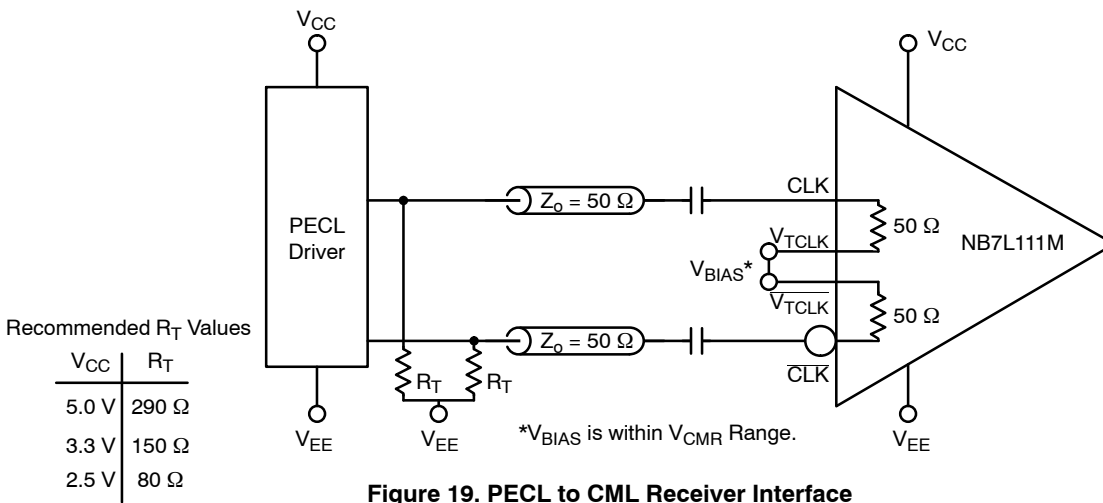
$V_{CC}$

$V_{CC}$

PECL Driver

$Z_o = 50\ \Omega$

CLK

$50\ \Omega$

$V_{TCLK}$

NB7L111M

$V_{BIAS}$*

$\overline{V_{TCLK}}$

$50\ \Omega$

$Z_o = 50\ \Omega$

$\overline{CLK}$

$R_T$

$R_T$

$V_{EE}$

$V_{EE}$

$V_{EE}$

*$V_{BIAS}$ is within $V_{CMR}$ Range.

Recommended $R_T$ Values

| $V_{CC}$ | $R_T$ |
|---|---|
| 5.0 V | 290 Ω |
| 3.3 V | 150 Ω |
| 2.5 V | 80 Ω |

Figure 19. PECL to CML Receiver Interface